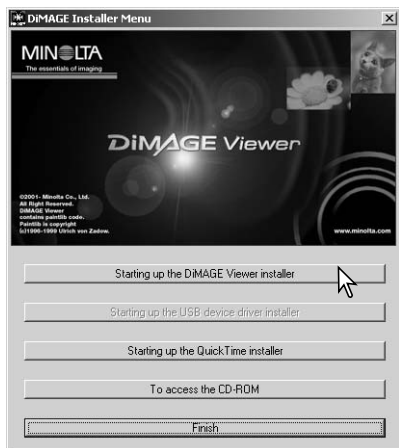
DiMAGE Installer Menu

MINOLTA
The essentials of imaging

DiMAGE Viewer

©2001- Minolta Co., Ltd.
All Right Reserved.
DiMAGE Viewer
contains paintlib code.
Paintlib is copyright
(c)1996-1999 Ulrich von Zadow.

www.minolta.com

Starting up the DiMAGE Viewer installer

Starting up the USB device driver installer

Starting up the QuickTime installer

To access the CD-ROM

Finish